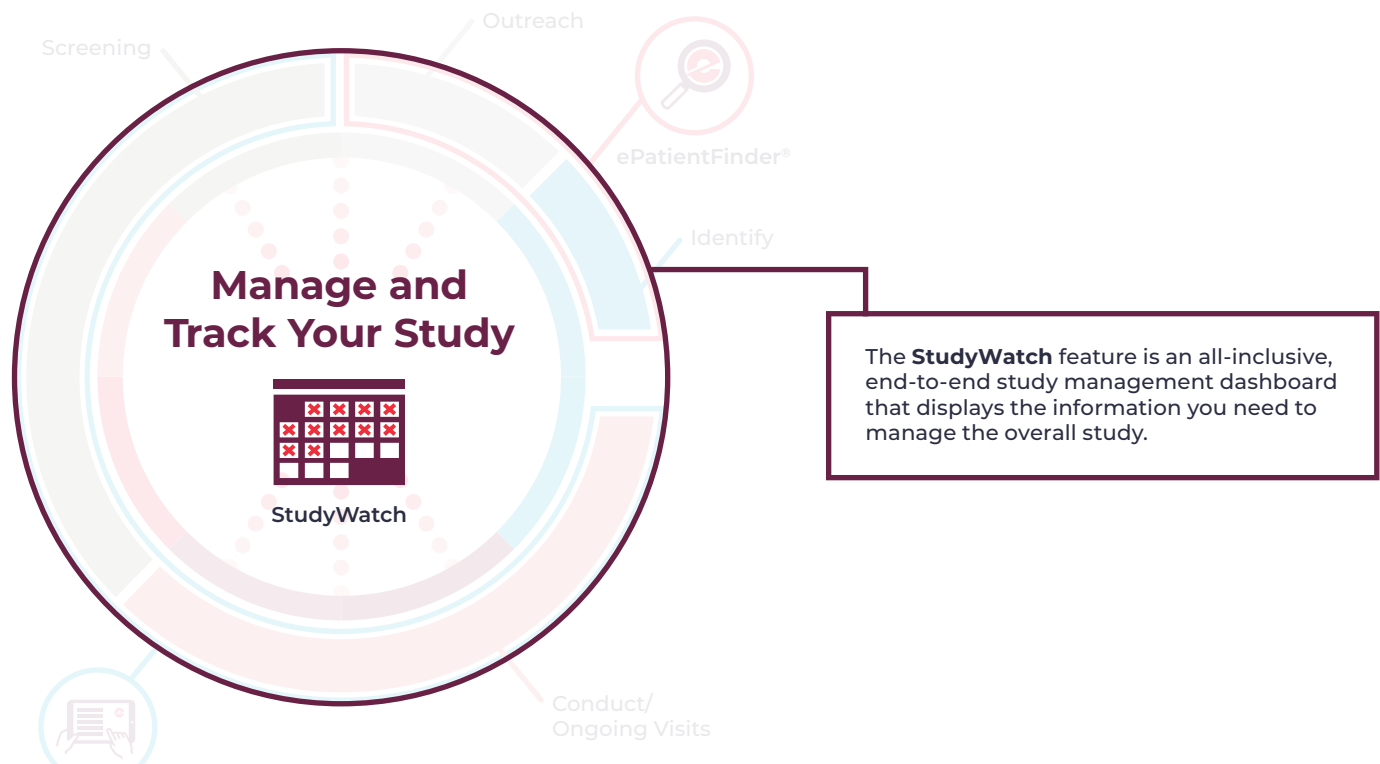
Screening

Outreach

ePatientFinder®

Identify

Manage and Track Your Study

StudyWatch

The **StudyWatch** feature is an all-inclusive, end-to-end study management dashboard that displays the information you need to manage the overall study.

Conduct/ Ongoing Visits